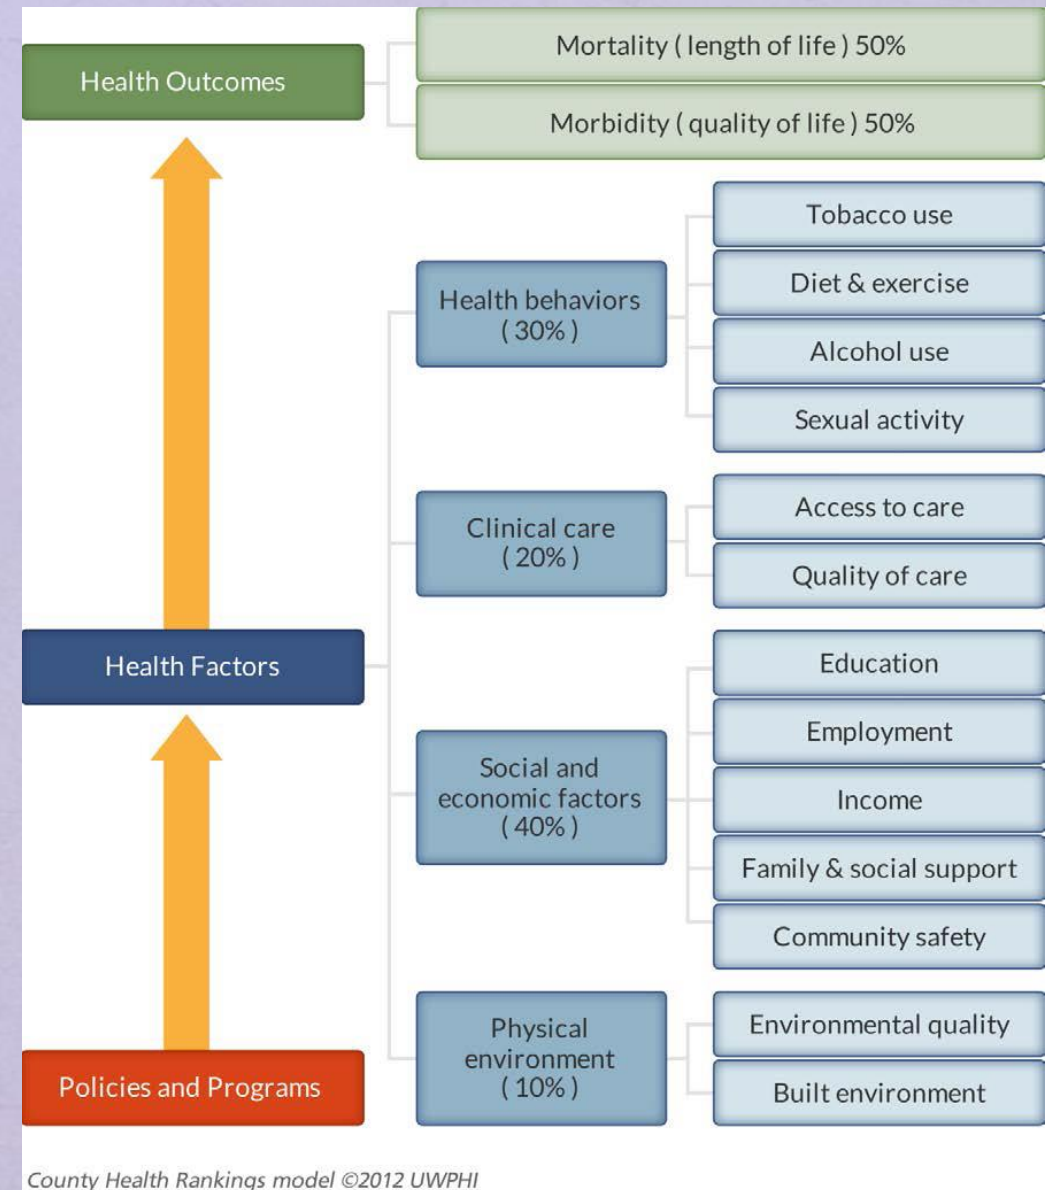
Health Outcomes

Mortality ( length of life ) 50%

Morbidity ( quality of life ) 50%

Health behaviors ( 30% )

Tobacco use

Diet & exercise

Alcohol use

Sexual activity

Clinical care ( 20% )

Access to care

Quality of care

Health Factors

Social and economic factors ( 40% )

Education

Employment

Income

Family & social support

Community safety

Physical environment ( 10% )

Environmental quality

Built environment

Policies and Programs

County Health Rankings model ©2012 UWPHI